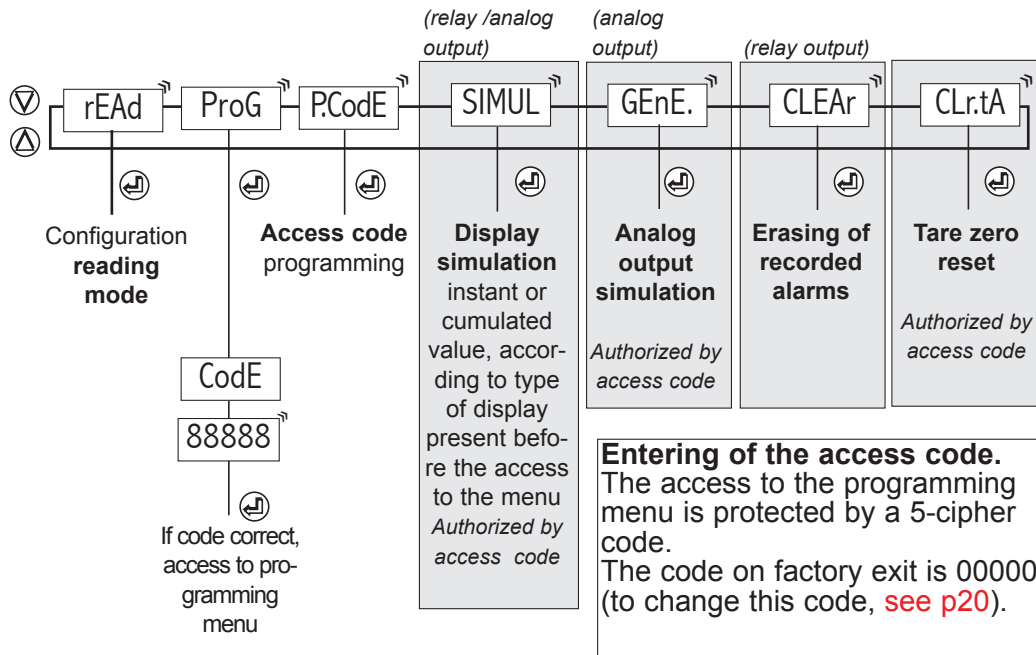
(relay /analog output) (analog output) (relay output)

rEAd ProG P.CodE SIMUL GEnE. CLEAr CLr.tA

Configuration **reading mode**

**Access code** programming

**Display simulation** instant or cumulated value, according to type of display present before the access to the menu *Authorized by access code*

**Analog output simulation** *Authorized by access code*

**Erasing of recorded alarms**

**Tare zero reset** *Authorized by access code*

CodE

88888

If code correct, access to programming menu

**Entering of the access code.**
The access to the programming menu is protected by a 5-cipher code.
The code on factory exit is 00000 (to change this code, see p20).